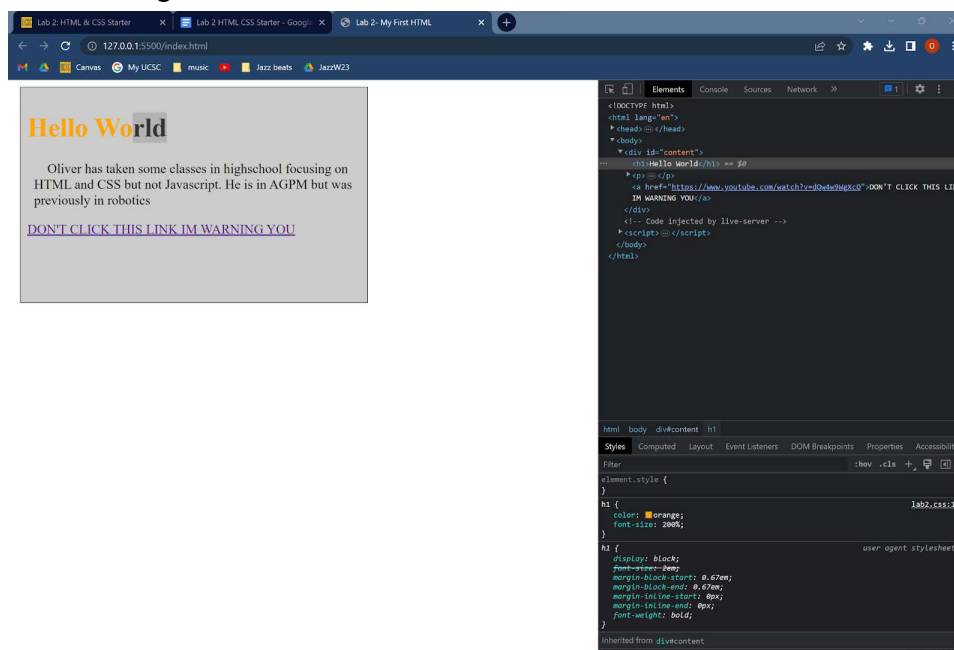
Lab 2: HTML & CSS Starter ×
Lab 2 HTML CSS Starter - Google ×
Lab 2- My First HTML ×
127.0.0.1:5500/index.html
Canvas My UCSC music Jazz beats JazzW23

Hello World

Oliver has taken some classes in highschool focusing on HTML and CSS but not Javascript. He is in AGPM but was previously in robotics

DON'T CLICK THIS LINK IM WARNING YOU

Elements Console Sources Network »
<!DOCTYPE html>
<html lang="en">
▶<head> ⋯ </head>
▼<body>
▼<div id="content">
<h1>Hello World</h1> == $0
▶<p> ⋯ </p>
<a href="https://www.youtube.com/watch?v=dQw4w9WgXcQ">DON'T CLICK THIS LI IM WARNING YOU</a>
</div>
<!-- Code injected by live-server -->
▶<script> ⋯ </script>
</body>
</html>

html body div#content h1
Styles Computed Layout Event Listeners DOM Breakpoints Properties Accessibilit
Filter :hov .cls +
element.style {
}
h1 { lab2.css:1
color: orange;
font-size: 200%;
}
h1 { user agent stylesheet
display: block;
font-size: 2em;
margin-block-start: 0.67em;
margin-block-end: 0.67em;
margin-inline-start: 0px;
margin-inline-end: 0px;
font-weight: bold;
}
Inherited from div#content